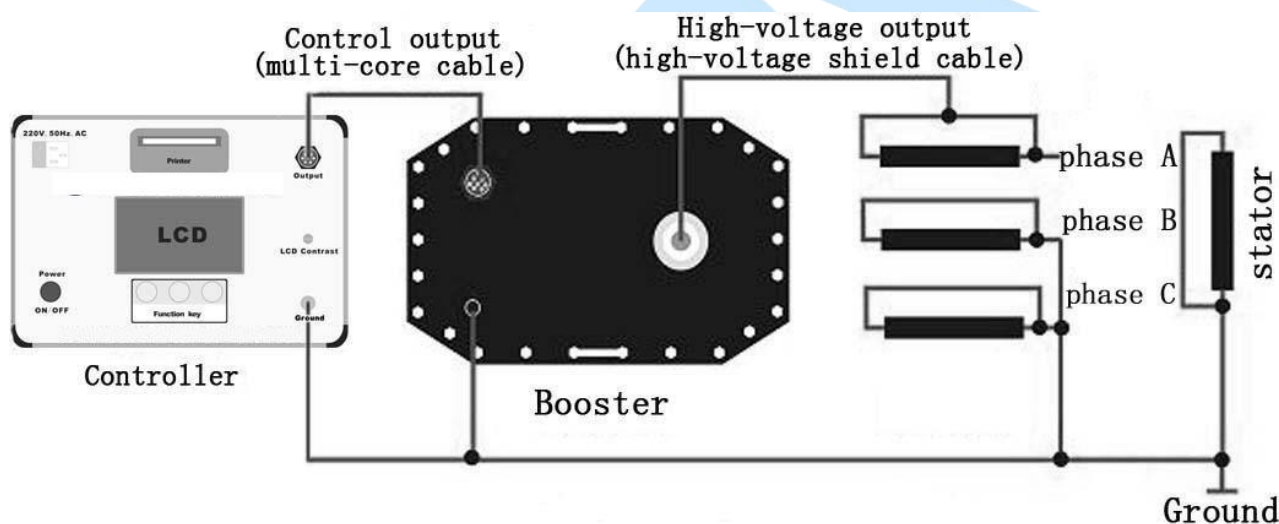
Control output
(multi-core cable)

High-voltage output
(high-voltage shield cable)

220V 50Hz AC

Printer

Output

LCD

LCD Contrast

Power

ON/OFF

Function key

Ground

Controller

Booster

phase A

phase B

phase C

stator

Ground